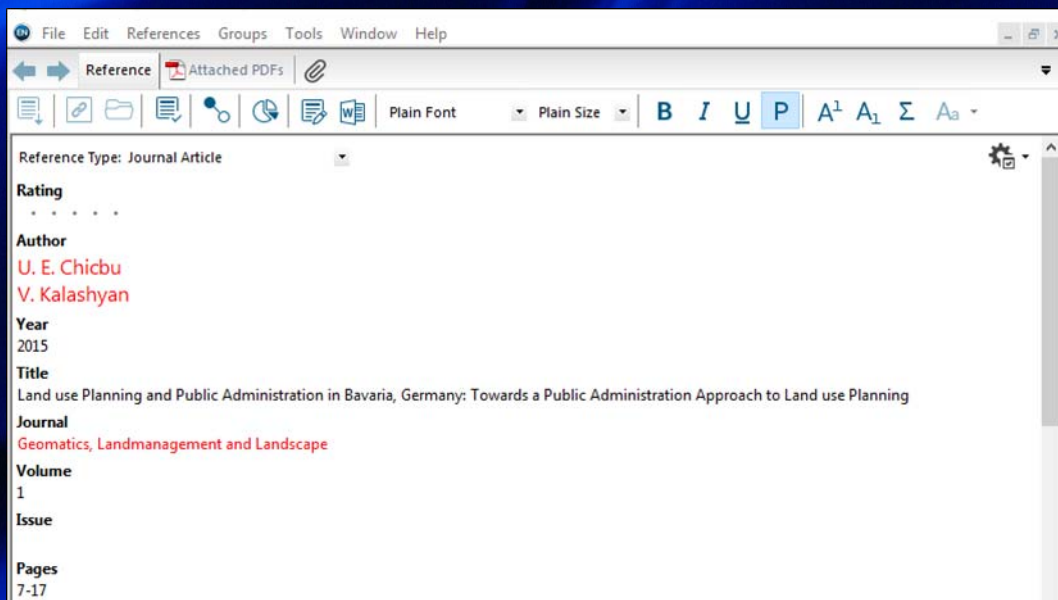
File Edit References Groups Tools Window Help

Reference Attached PDFs

Plain Font Plain Size B I U P $A^1$ $A_1$ Σ Aa

Reference Type: Journal Article

Rating
• • • • •

Author
U. E. Chicbu
V. Kalashyan

Year
2015

Title
Land use Planning and Public Administration in Bavaria, Germany: Towards a Public Administration Approach to Land use Planning

Journal
Geomatics, Landmanagement and Landscape

Volume
1

Issue

Pages
7-17